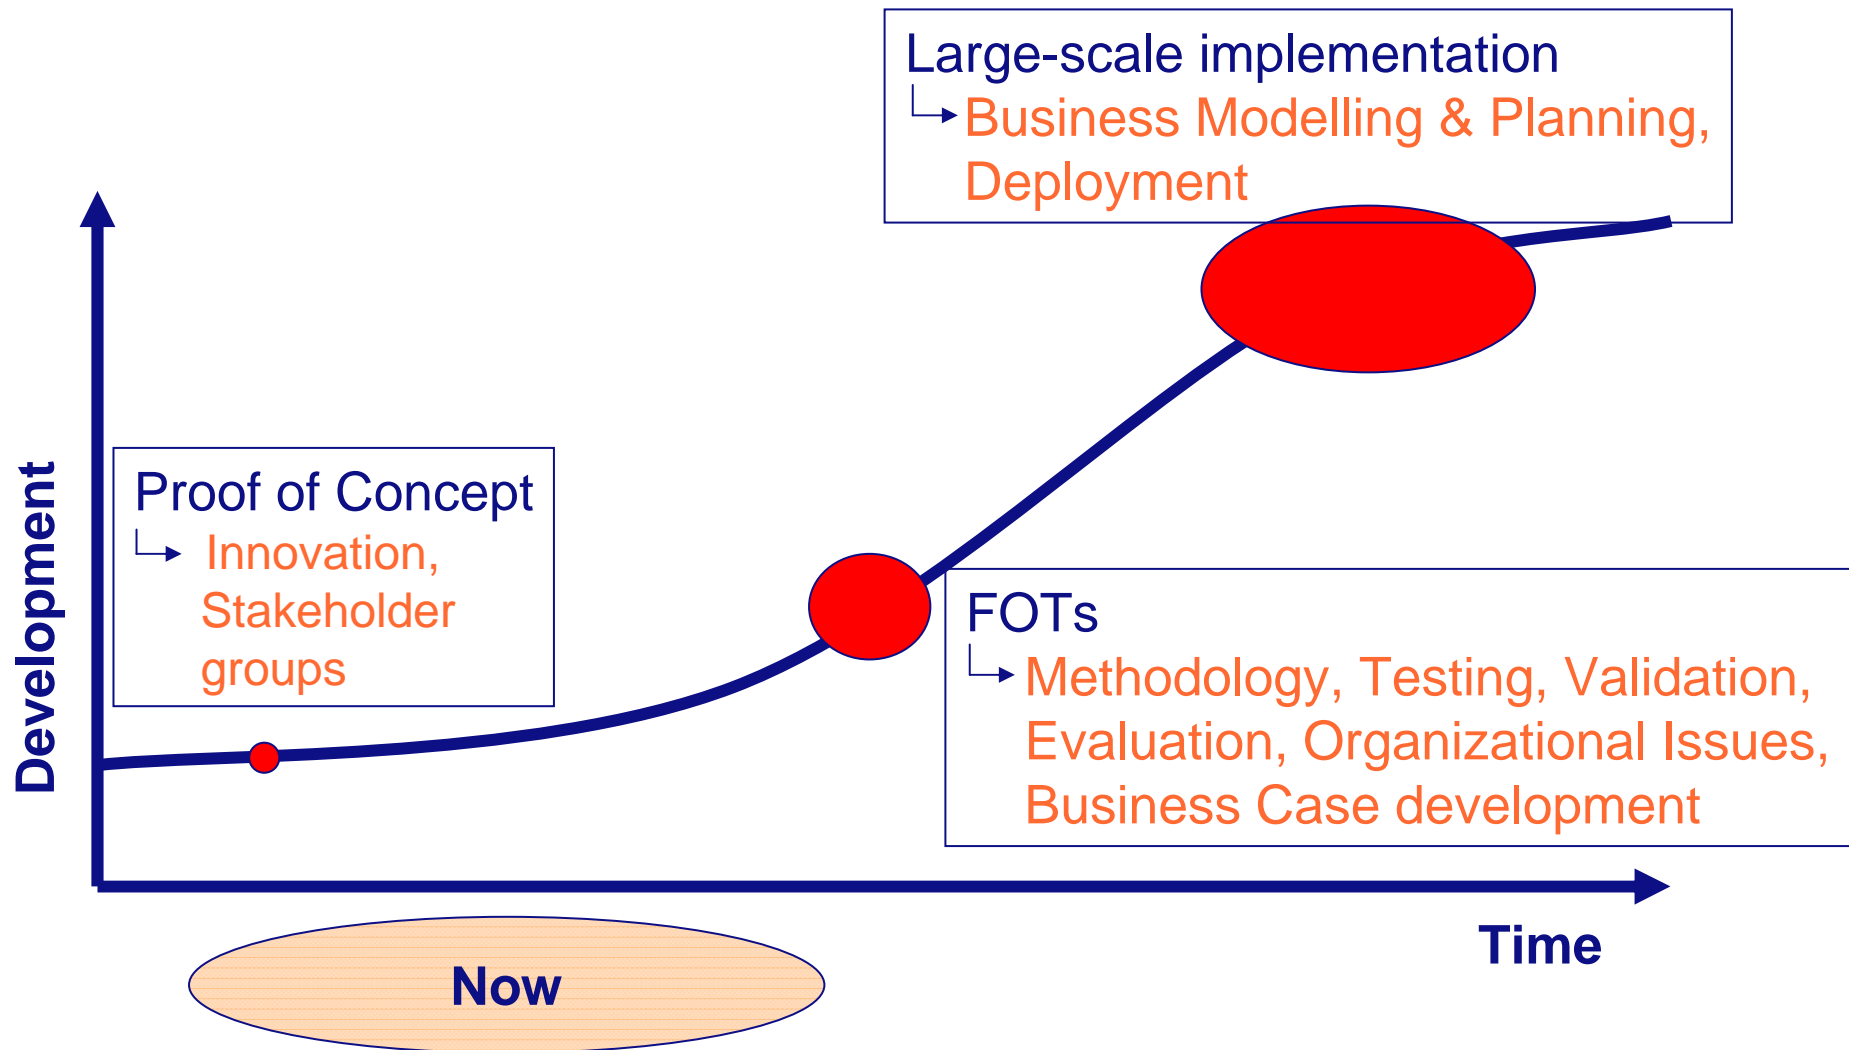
Large-scale implementation
Business Modelling & Planning, Deployment

Development

Proof of Concept
Innovation, Stakeholder groups

FOTs
Methodology, Testing, Validation, Evaluation, Organizational Issues, Business Case development

Time

Now